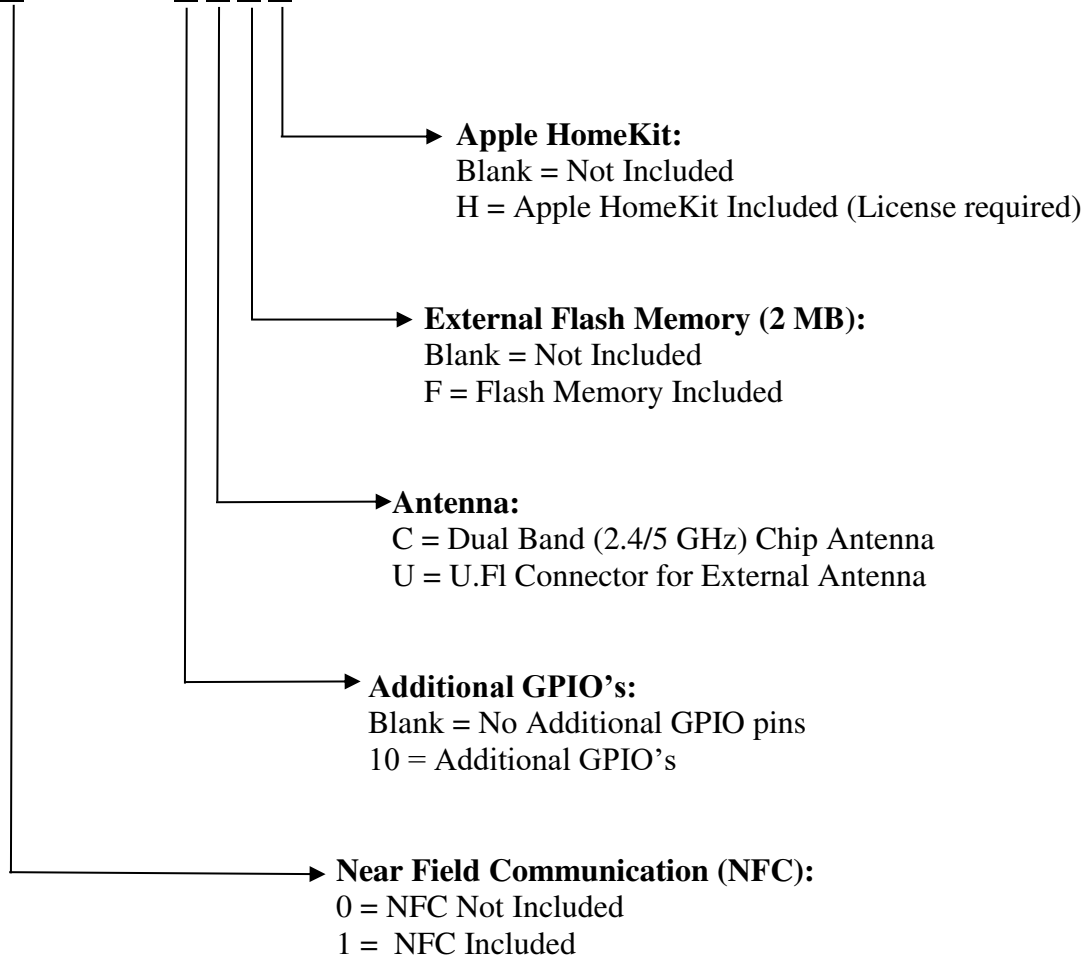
**Apple HomeKit:**
Blank = Not Included
H = Apple HomeKit Included (License required)

**External Flash Memory (2 MB):**
Blank = Not Included
F = Flash Memory Included

**Antenna:**
C = Dual Band (2.4/5 GHz) Chip Antenna
U = U.Fl Connector for External Antenna

**Additional GPIO's:**
Blank = No Additional GPIO pins
10 = Additional GPIO's

**Near Field Communication (NFC):**
0 = NFC Not Included
1 = NFC Included